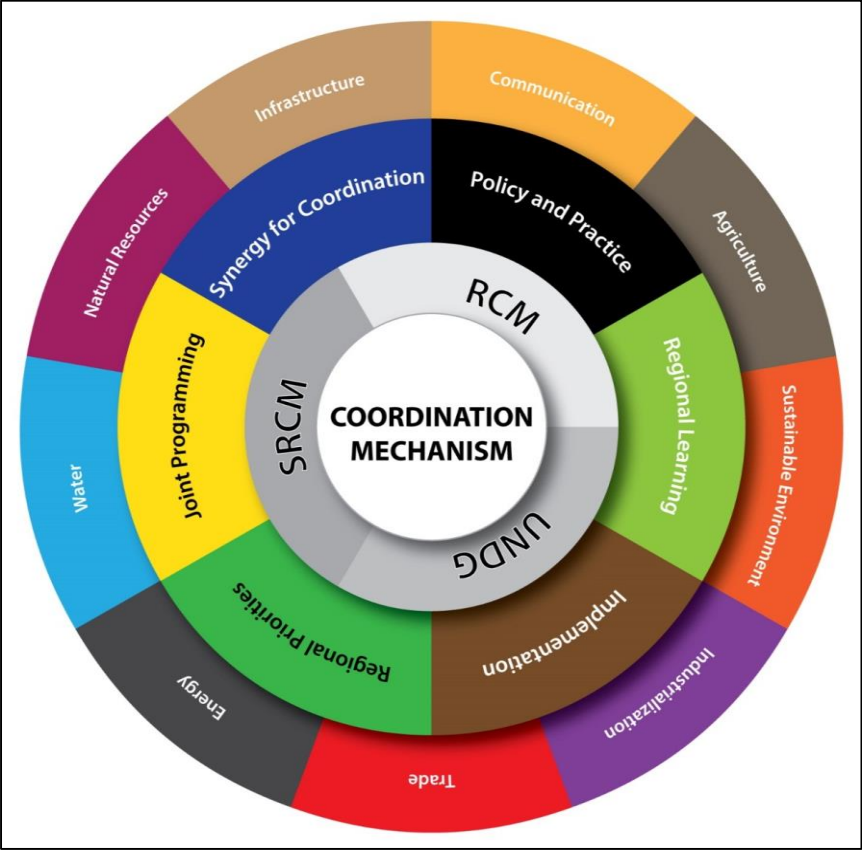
COORDINATION MECHANISM

RCM

UNDG

SRCM

Policy and Practice

Regional Learning

Implementation

Regional Priorities

Joint Programming

Synergy for Coordination

Communication

Agriculture

Sustainable Environment

Industrialization

Trade

Energy

Water

Natural Resources

Infrastructure